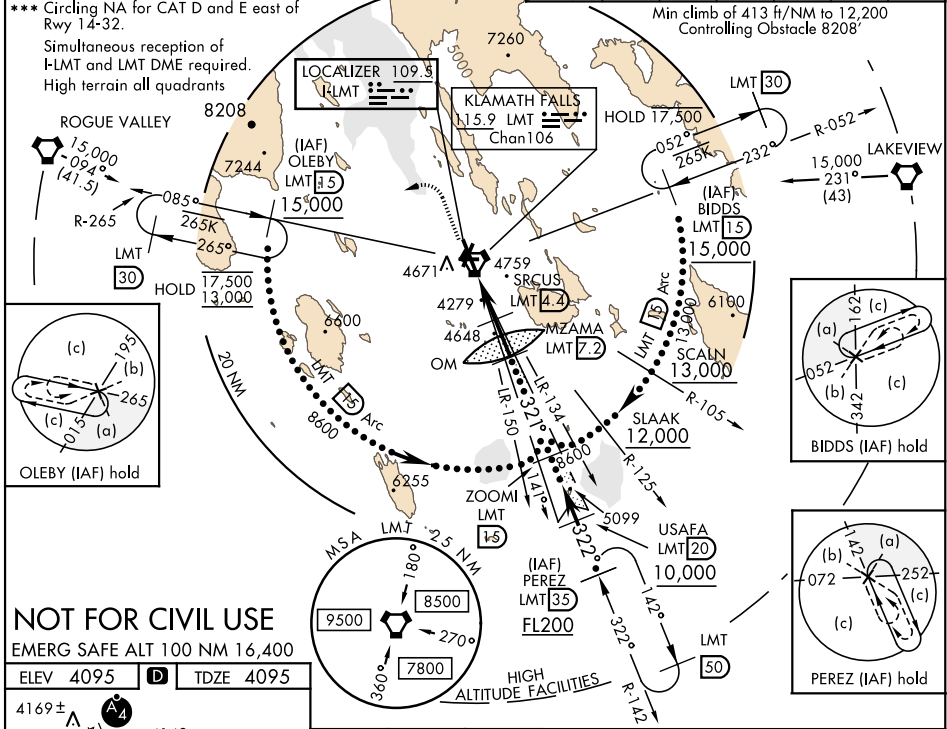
*** Circling NA for CAT D and E east of Rwy 14-32.
Simultaneous reception of I-LMT and LMT DME required.
High terrain all quadrants

Min climb of 413 ft/NM to 12,200
Controlling Obstacle 8208'

LOCALIZER 109.5
I-LMT

KLAMATH FALLS
115.9 LMT
Chan106

7260
5000
8208
7244

ROGUE VALLEY
15,000
094°
(41.5)
R-265
085°
265K
265°
LMT 30
HOLD 17,500 13,000

(IAF)
OLEBY
LMT 15
15,000

LMT 30
HOLD 17,500
052°
265K
232°
R-052
LAKEVIEW
15,000
231°
(43)

(IAF)
BIDDS
LMT 15
15,000

4671
4759
SRCUS
LMT 4.4
4279
4648
MZAMA
LMT 7.2
OM

LMT 15 Arc
13,000
6100
SCALN
13,000

6600
20 NM
LMT 15 Arc
8600

LR-150
322°
LR-134
SLAAK
12,000
R-105
R-125
8600
141°
5099
6255

ZOOMI
LMT 15

USAFA
LMT 20
10,000

(IAF)
PEREZ
LMT 35
FL200
322°
142°
322°
LMT 50
R-142

HIGH ALTITUDE FACILITIES

MSA LMT 25 NM
180°
270°
360°
9500
8500
7800

(c)
195
(b)
265
(c)
015
(a)
OLEBY (IAF) hold

(a)
162
(c)
052
(b)
342
(c)
BIDDS (IAF) hold

(b)
142
(a)
072
252
(c)
(c)
PEREZ (IAF) hold

NOT FOR CIVIL USE
EMERG SAFE ALT 100 NM 16,400

| ELEV 4095 | D | TDZE 4095 |
|---|---|---|

4169±
A 4